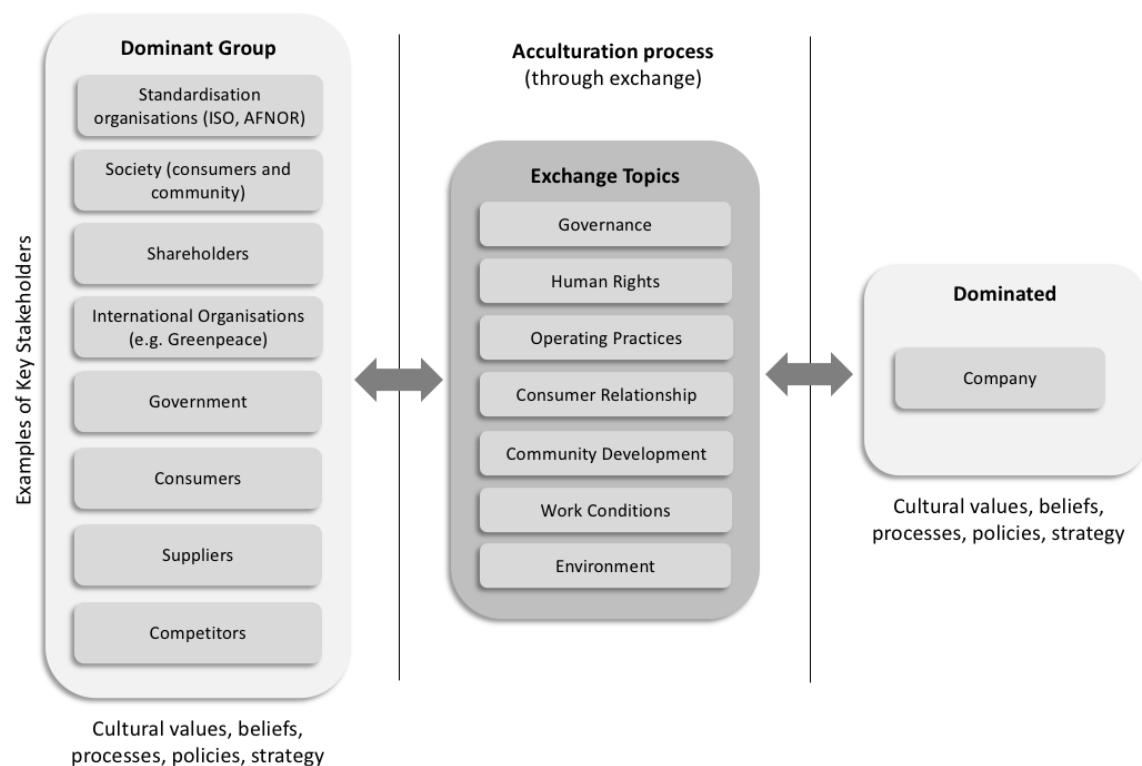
Examples of Key Stakeholders

Dominant Group

Standardisation organisations (ISO, AFNOR)

Society (consumers and community)

Shareholders

International Organisations (e.g. Greenpeace)

Government

Consumers

Suppliers

Competitors

Cultural values, beliefs, processes, policies, strategy

Acculturation process
(through exchange)

Exchange Topics

Governance

Human Rights

Operating Practices

Consumer Relationship

Community Development

Work Conditions

Environment

Dominated

Company

Cultural values, beliefs, processes, policies, strategy